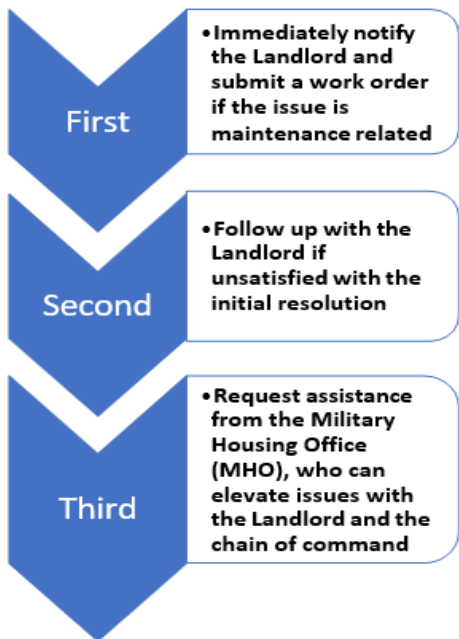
First

• Immediately notify the Landlord and submit a work order if the issue is maintenance related

Second

• Follow up with the Landlord if unsatisfied with the initial resolution

Third

• Request assistance from the Military Housing Office (MHO), who can elevate issues with the Landlord and the chain of command